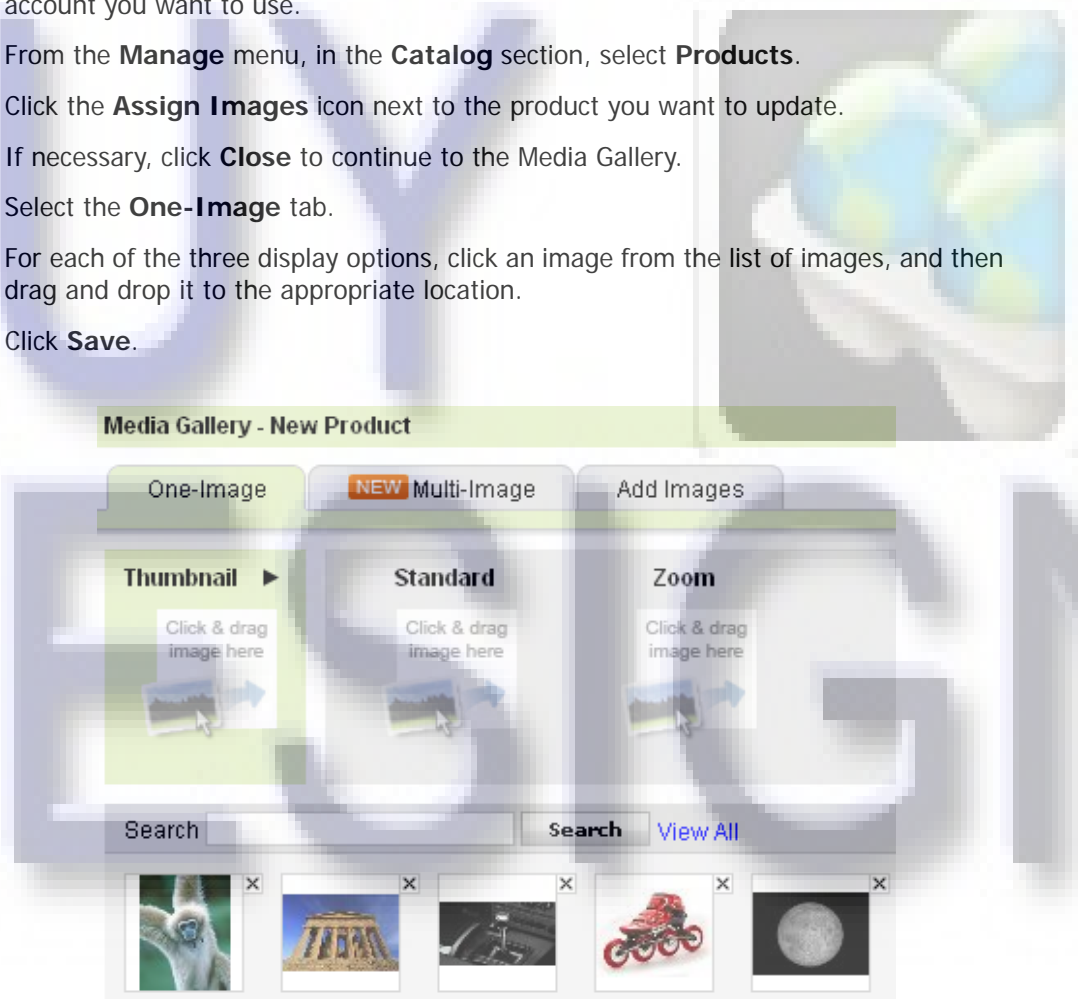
account you want to use.

From the **Manage** menu, in the **Catalog** section, select **Products**.

Click the **Assign Images** icon next to the product you want to update.

If necessary, click **Close** to continue to the Media Gallery.

Select the **One-Image** tab.

For each of the three display options, click an image from the list of images, and then drag and drop it to the appropriate location.

Click **Save**.

Media Gallery - New Product

One-Image NEW Multi-Image Add Images

Thumbnail ► Standard Zoom

Click & drag image here Click & drag image here Click & drag image here

Search Search View All

× × × × ×